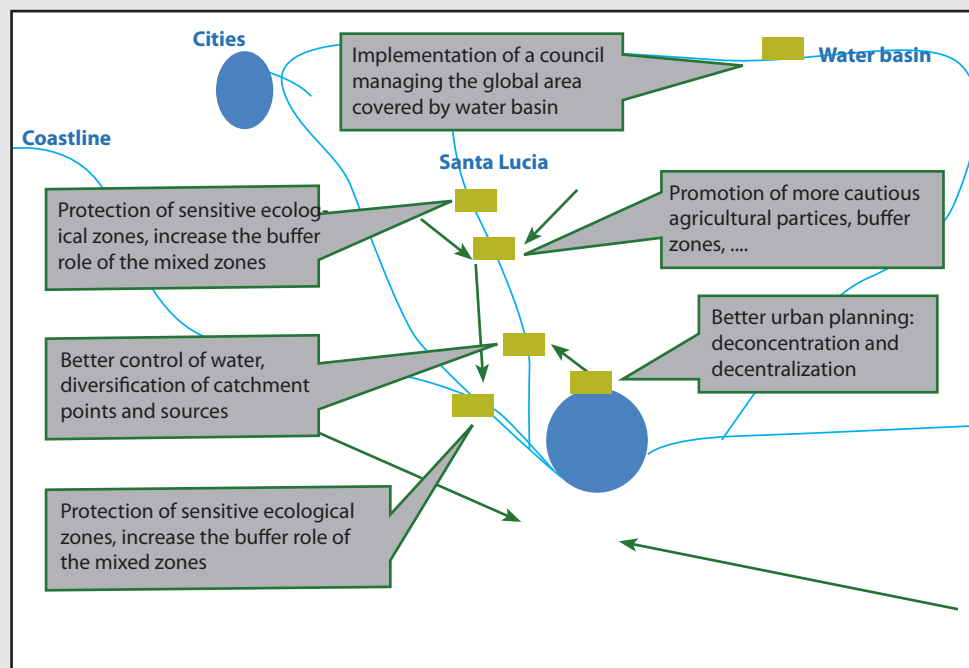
Cities

Implementation of a council managing the global area covered by water basin

Water basin

Coastline

Santa Lucia

Protection of sensitive ecological zones, increase the buffer role of the mixed zones

Promotion of more cautious agricultural partices, buffer zones, ....

Better urban planning: deconcentration and decentralization

Better control of water, diversification of catchment points and sources

Protection of sensitive ecological zones, increase the buffer role of the mixed zones